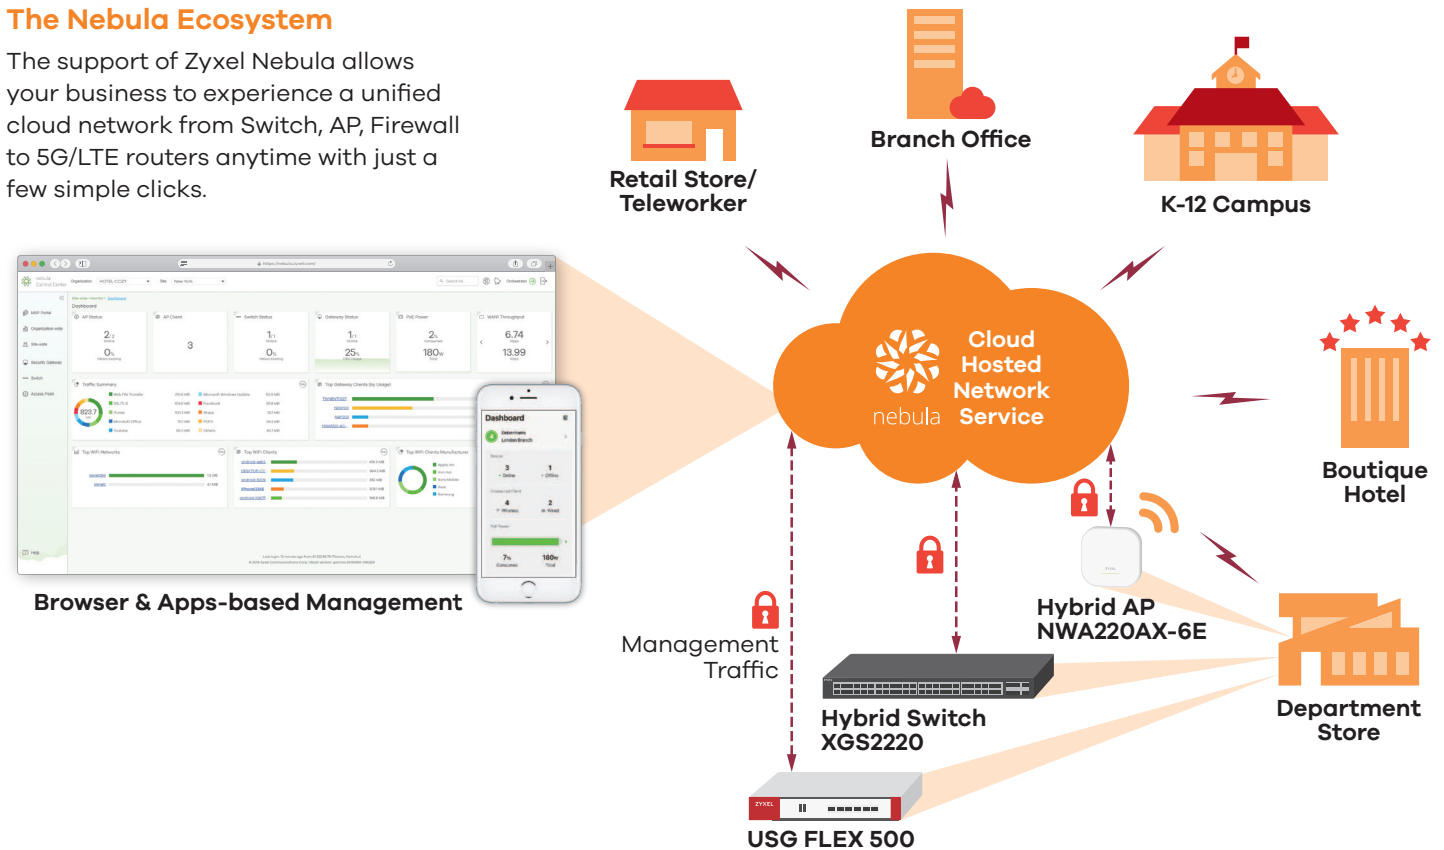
The Nebula Ecosystem

The support of Zyxel Nebula allows your business to experience a unified cloud network from Switch, AP, Firewall to 5G/LTE routers anytime with just a few simple clicks.

Browser & Apps-based Management

Retail Store/ Teleworker

Branch Office

K-12 Campus

Cloud Hosted Network Service

nebula

Boutique Hotel

Hybrid AP NWA220AX-6E

Department Store

Management Traffic

Hybrid Switch XGS2220

USG FLEX 500

Dashboard

ZYXEL